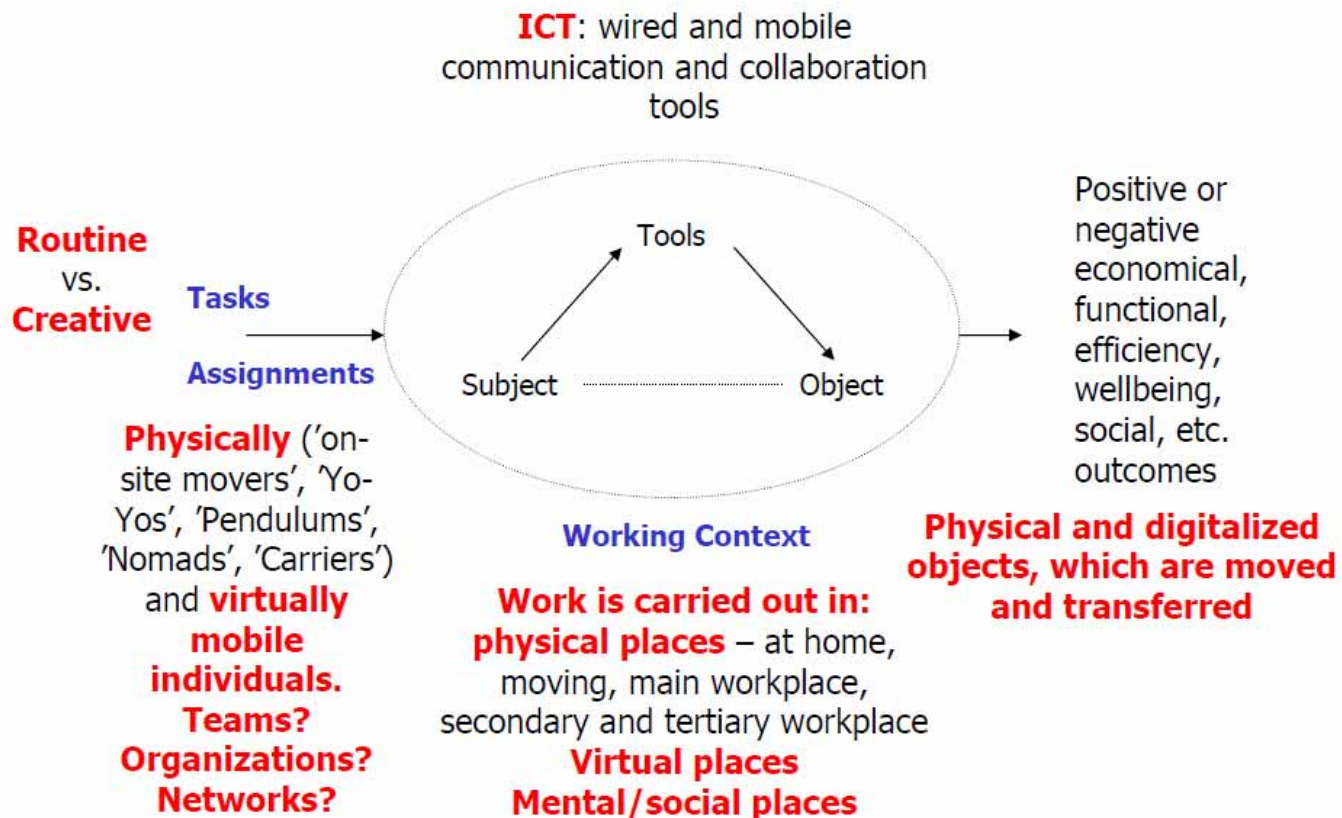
ICT: wired and mobile communication and collaboration tools

Routine vs. Creative

Tasks

Assignments

Tools

Subject

Object

Positive or negative economical, functional, efficiency, wellbeing, social, etc. outcomes

Physically ('on-site movers', 'Yo-Yos', 'Pendulums', 'Nomads', 'Carriers') and virtually mobile individuals. Teams? Organizations? Networks?

Working Context

Work is carried out in: physical places – at home, moving, main workplace, secondary and tertiary workplace
Virtual places
Mental/social places

Physical and digitalized objects, which are moved and transferred